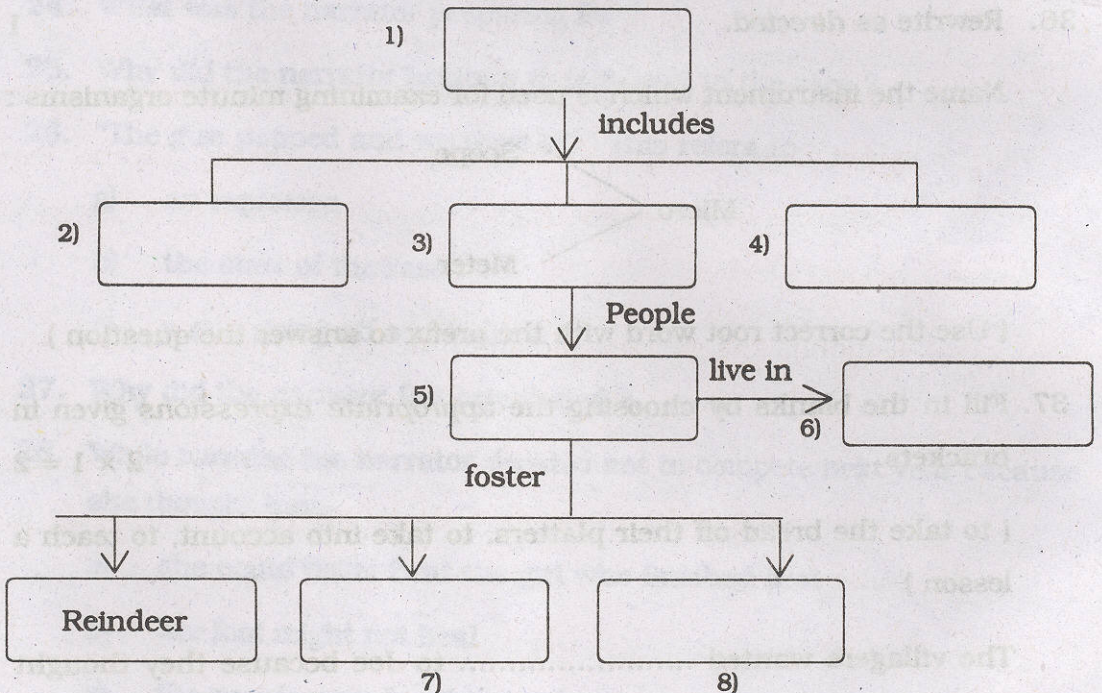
36. Rewrite as directed.

Name the instrument which is used for examining minute organisms:

1)

includes

2)

3)

4)

People

5)

live in

6)

foster

Reindeer

7)

8)

[ Use the correct root word with the prefix to answer the question ]

37. Fill in the blanks by choosing the appropriate expressions given in brackets.

$2 \times 1 = 2$

( to take the bread off their platters, to take into account, to teach a lesson )

The villagers wanted .................. to Jos because they thought

34. What was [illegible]

35. Why did the narrator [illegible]

36. "The sun stopped not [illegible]" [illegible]

Scope

Micro

Meter

the story of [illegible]

37. Why did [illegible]

38. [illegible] the narrator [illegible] not to complete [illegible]

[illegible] lost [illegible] lost